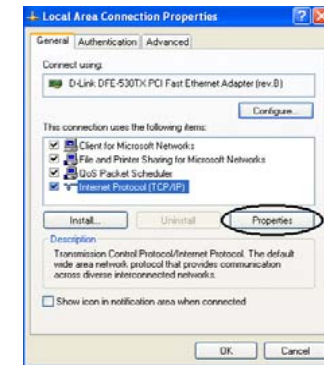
Local Area Connection Properties

General | Authentication | Advanced

Connect using:

D-Link DFE-530TX PCI Fast Ethernet Adapter (rev.B)

Configure...

This connection uses the following items:

Client for Microsoft Networks
File and Printer Sharing for Microsoft Networks
QoS Packet Scheduler
Internet Protocol (TCP/IP)

Install... | Uninstall | Properties

Description

Transmission Control Protocol/Internet Protocol. The default wide area network protocol that provides communication across diverse interconnected networks.

Show icon in notification area when connected

OK | Cancel